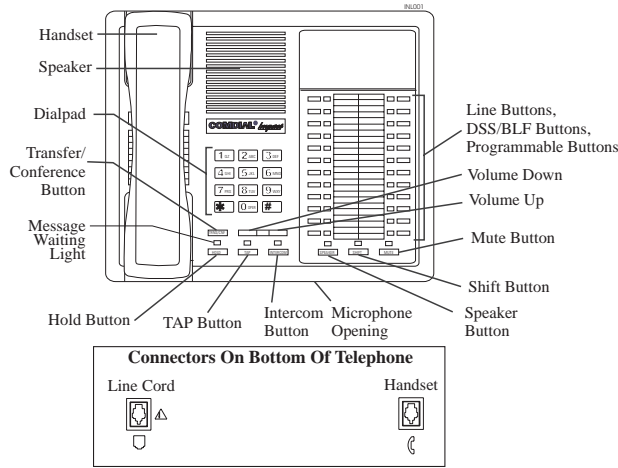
INL001

Handset

Speaker

Dialpad

Transfer/ Conference Button

Message Waiting Light

CORTELCO® Impact

1 2 3 4 5 6 7 8 9 * 0 #

Line Buttons, DSS/BLF Buttons, Programmable Buttons

Volume Down

Volume Up

Mute Button

Shift Button

Hold Button

TAP Button

Intercom Button

Microphone Opening

Speaker Button

Connectors On Bottom Of Telephone

Line Cord

Handset